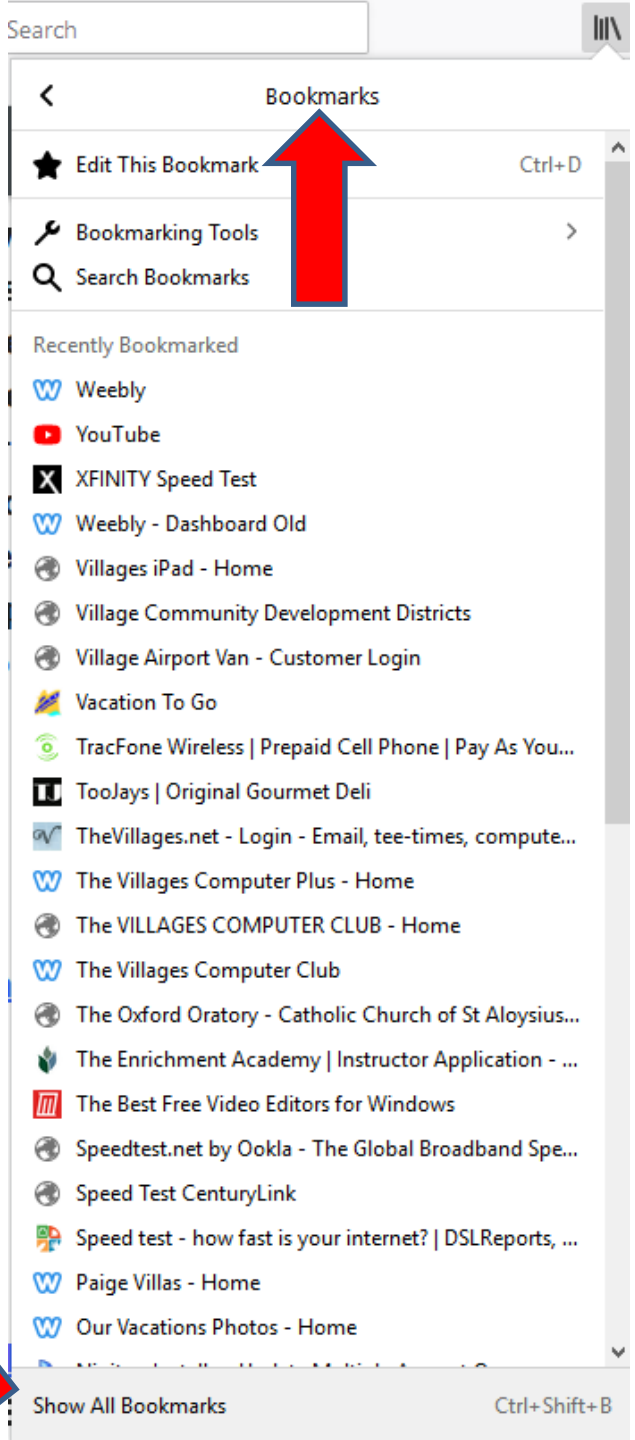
Search

Bookmarks

Edit This Bookmark Ctrl+D

Bookmarking Tools

Search Bookmarks

Recently Bookmarked

Weebly

YouTube

XFINITY Speed Test

Weebly - Dashboard Old

Villages iPad - Home

Village Community Development Districts

Village Airport Van - Customer Login

Vacation To Go

TracFone Wireless | Prepaid Cell Phone | Pay As You...

TooJays | Original Gourmet Deli

TheVillages.net - Login - Email, tee-times, compute...

The Villages Computer Plus - Home

The VILLAGES COMPUTER CLUB - Home

The Villages Computer Club

The Oxford Oratory - Catholic Church of St Aloysius...

The Enrichment Academy | Instructor Application - ...

The Best Free Video Editors for Windows

Speedtest.net by Ookla - The Global Broadband Spe...

Speed Test CenturyLink

Speed test - how fast is your internet? | DSLReports, ...

Paige Villas - Home

Our Vacations Photos - Home

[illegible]

Show All Bookmarks Ctrl+Shift+B